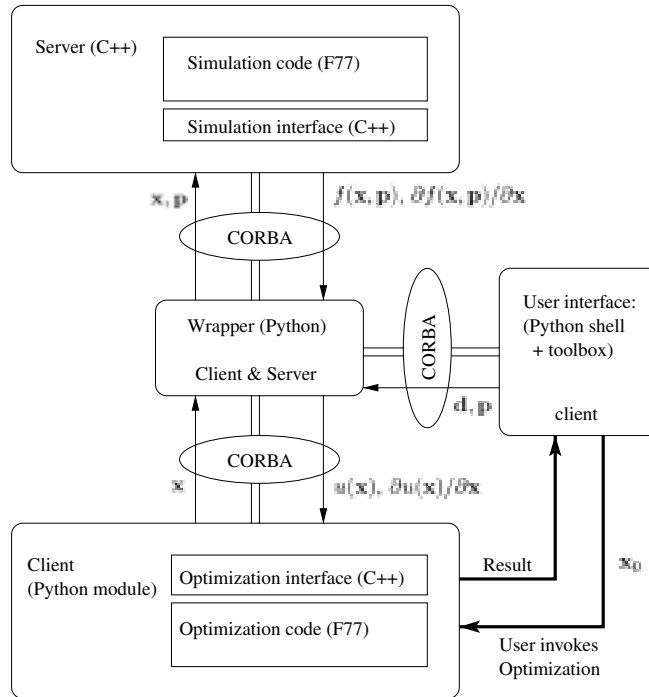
Server (C++)

Simulation code (F77)

Simulation interface (C++)

$\mathbf{x}, \mathbf{p}$

$f(\mathbf{x},\mathbf{p}), \partial f(\mathbf{x},\mathbf{p})/\partial \mathbf{x}$

CORBA

Wrapper (Python)

Client & Server

CORBA

User interface: (Python shell + toolbox)

client

$\mathbf{d}, \mathbf{p}$

CORBA

$\mathbf{x}$

$u(\mathbf{x}), \partial u(\mathbf{x})/\partial \mathbf{x}$

Client (Python module)

Optimization interface (C++)

Optimization code (F77)

Result

$\mathbf{x}_0$

User invokes Optimization